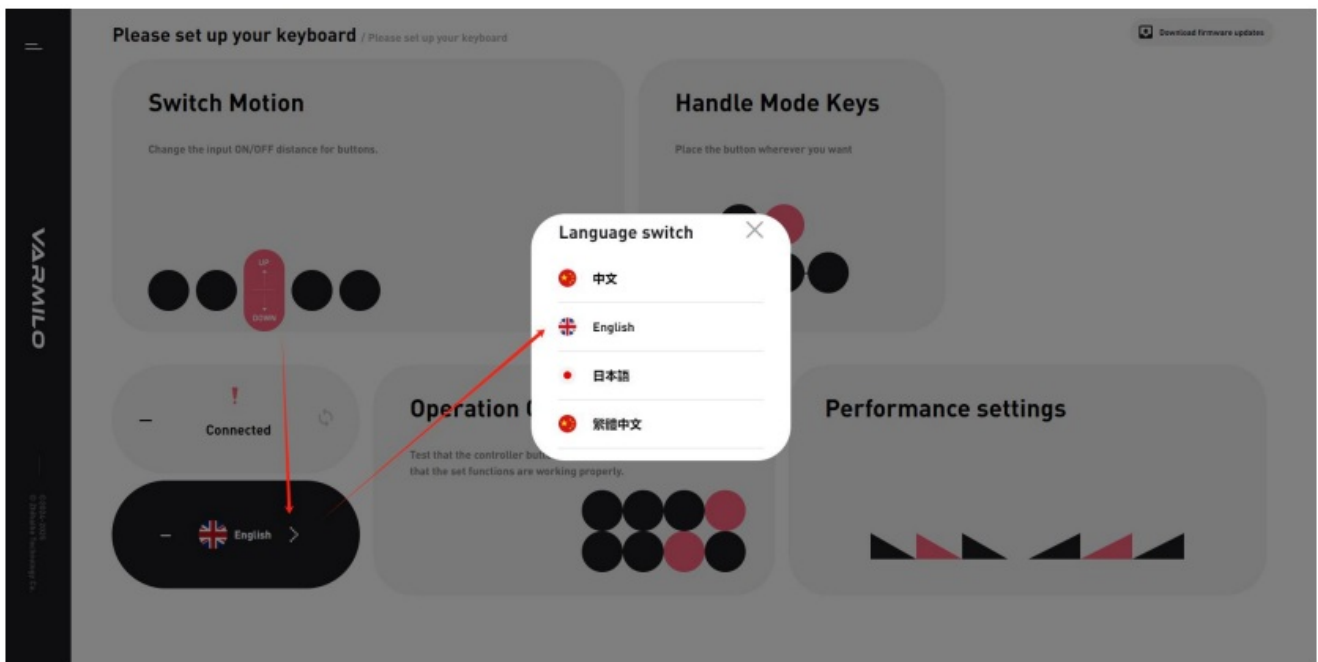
VARMILO

Please set up your keyboard / Please set up your keyboard

Download firmware updates

Switch Motion

Change the input ON/OFF distance for buttons.

UP

DOWN

Handle Mode Keys

Place the button wherever you want

Language switch

中文

English

日本語

繁體中文

Connected

Operation C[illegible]

Test that the controller butt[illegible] that the set functions are working properly.

Performance settings

English